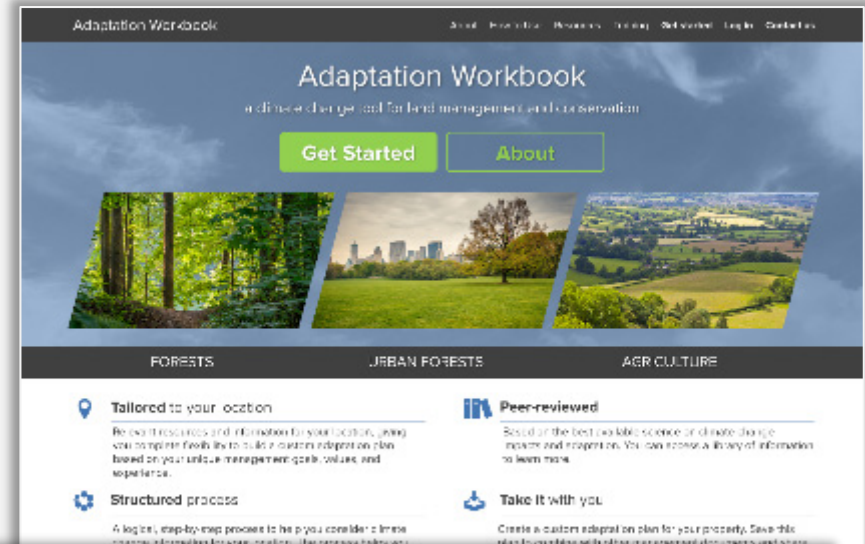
Adaptation Workbook

About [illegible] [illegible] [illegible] Get started Log in Contact us

Adaptation Workbook

a climate change tool for land management and conservation

Get Started

About

FORESTS

URBAN FORESTS

AGRICULTURE

Tailored to your location

Relevant resources and information for your location, giving you complete flexibility to build a custom adaptation plan based on your unique management goals, values, and experience.

Peer-reviewed

Based on the best available science on climate change impacts and adaptation. You can access a library of information to learn more.

Structured process

A logical, step-by-step process to help you consider climate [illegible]

Take it with you

Create a custom adaptation plan for your property. Save this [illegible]